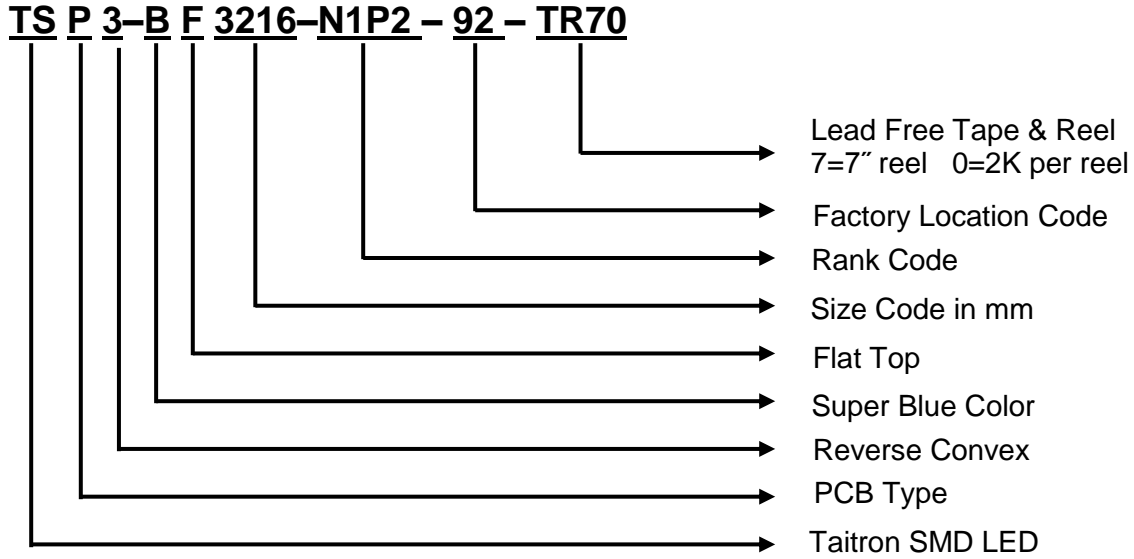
TS P 3–B F 3216–N1P2 – 92 – TR70

Lead Free Tape & Reel
7=7″ reel 0=2K per reel

Factory Location Code

Rank Code

Size Code in mm

Flat Top

Super Blue Color

Reverse Convex

PCB Type

Taitron SMD LED